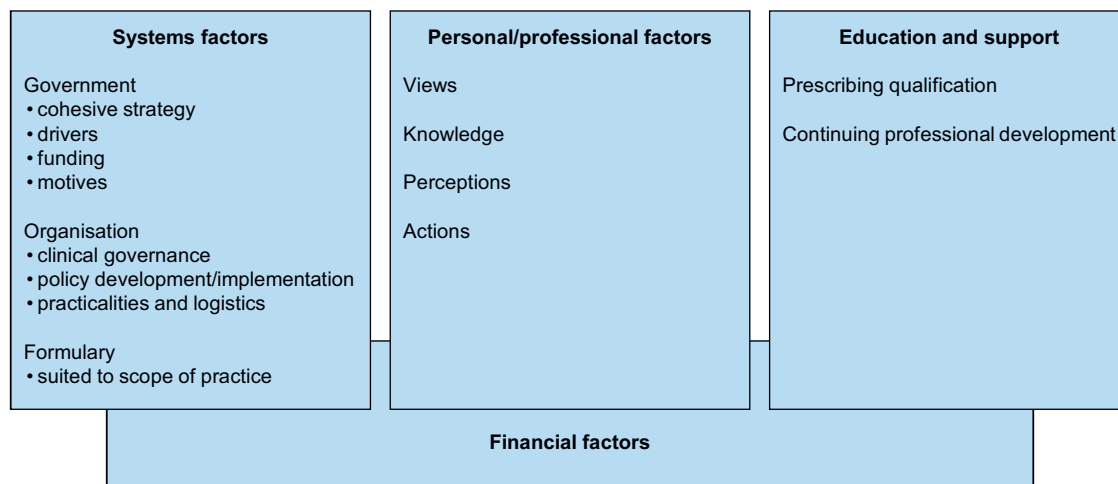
**Systems factors**

Government
• cohesive strategy
• drivers
• funding
• motives

Organisation
• clinical governance
• policy development/implementation
• practicalities and logistics

Formulary
• suited to scope of practice

**Personal/professional factors**

Views

Knowledge

Perceptions

Actions

**Education and support**

Prescribing qualification

Continuing professional development

**Financial factors**